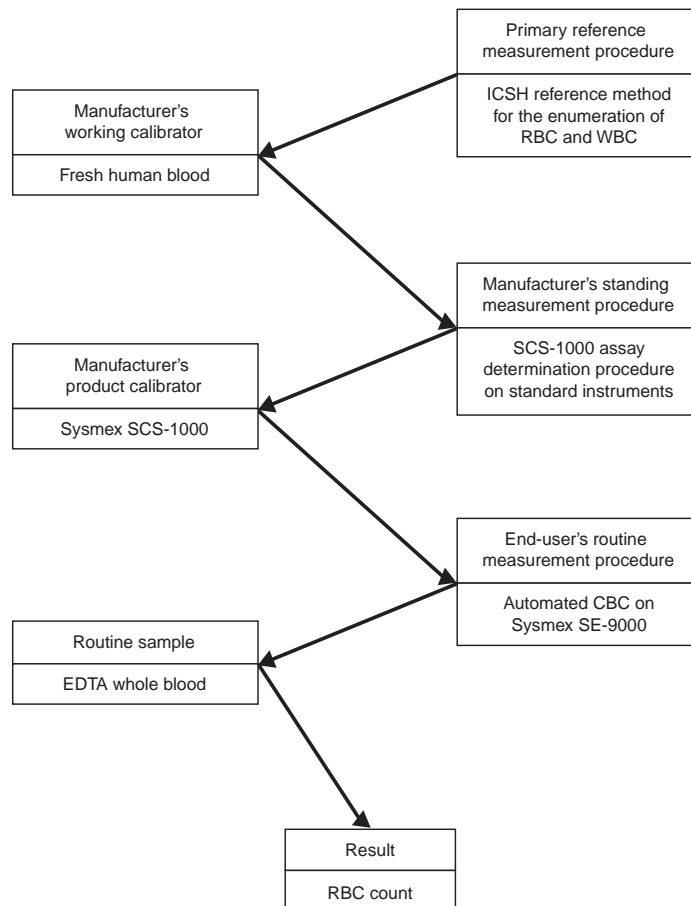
Primary reference measurement procedure

ICSH reference method for the enumeration of RBC and WBC

Manufacturer's working calibrator

Fresh human blood

Manufacturer's standing measurement procedure

SCS-1000 assay determination procedure on standard instruments

Manufacturer's product calibrator

Sysmex SCS-1000

End-user's routine measurement procedure

Automated CBC on Sysmex SE-9000

Routine sample

EDTA whole blood

Result

RBC count